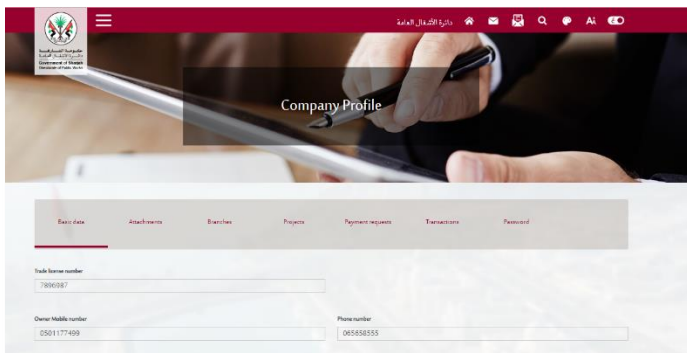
حكومة الشارقة
دائرة الأشغال العامة
Government of Sharjah
Department of Public Works

دائرة الأشغال العامة

Company Profile

Basic data
Attachments
Branches
Projects
Payment requests
Transactions
Password

Trade license number
7896987

Owner Mobile number
0501177499

Phone number
065658555